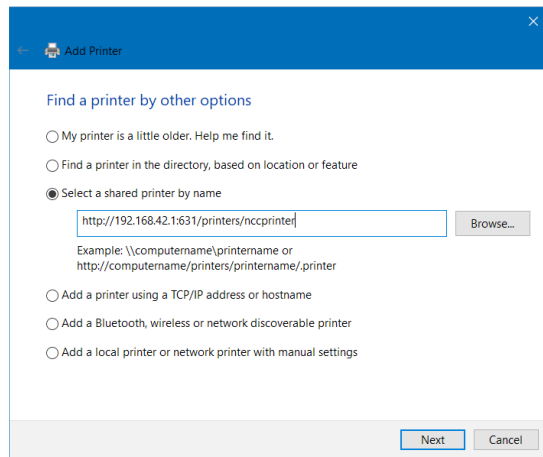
Add Printer

Find a printer by other options

My printer is a little older. Help me find it.

Find a printer in the directory, based on location or feature

Select a shared printer by name

http://192.168.42.1:631/printers/nccprinter

Browse...

Example: \\computername\printername or http://computername/printers/printername/.printer

Add a printer using a TCP/IP address or hostname

Add a Bluetooth, wireless or network discoverable printer

Add a local printer or network printer with manual settings

Next

Cancel